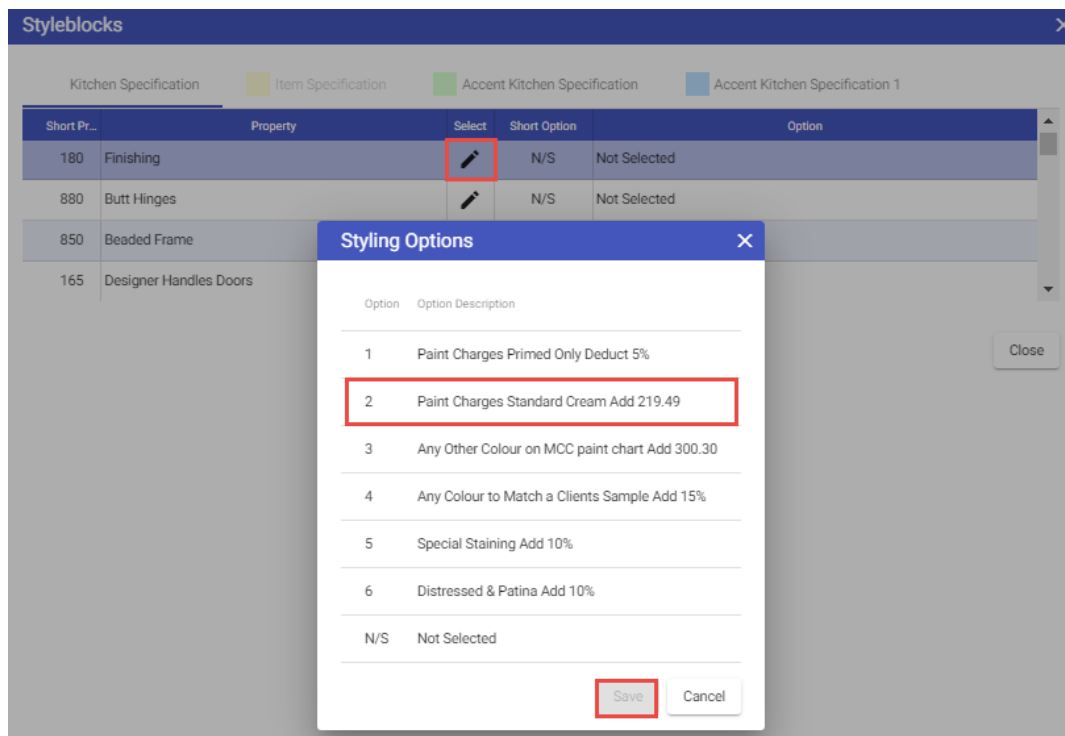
Styleblocks

Kitchen Specification | Item Specification | Accent Kitchen Specification | Accent Kitchen Specification 1

| Short Pr... | Property | Select | Short Option | Option |
|---|---|---|---|---|
| 180 | Finishing | | N/S | Not Selected |
| 880 | Butt Hinges | | N/S | Not Selected |
| 850 | Beaded Frame | | | |
| 165 | Designer Handles Doors | | | |

Close

Styling Options

| Option | Option Description |
|---|---|
| 1 | Paint Charges Primed Only Deduct 5% |
| 2 | Paint Charges Standard Cream Add 219.49 |
| 3 | Any Other Colour on MCC paint chart Add 300.30 |
| 4 | Any Colour to Match a Clients Sample Add 15% |
| 5 | Special Staining Add 10% |
| 6 | Distressed & Patina Add 10% |
| N/S | Not Selected |

Save Cancel